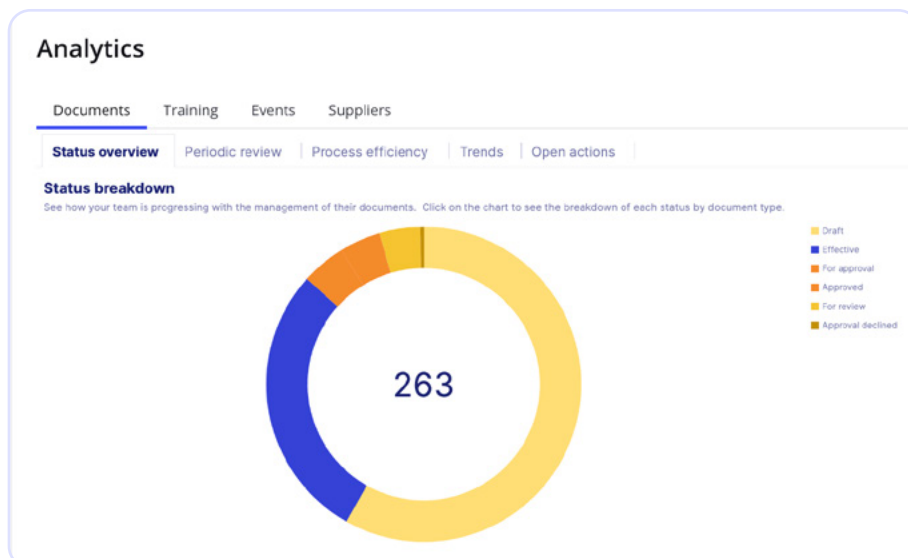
Analytics

Documents Training Events Suppliers

Status overview | Periodic review | Process efficiency | Trends | Open actions

Status breakdown

See how your team is progressing with the management of their documents. Click on the chart to see the breakdown of each status by document type.

Draft
Effective
For approval
Approved
For review
Approval declined

263